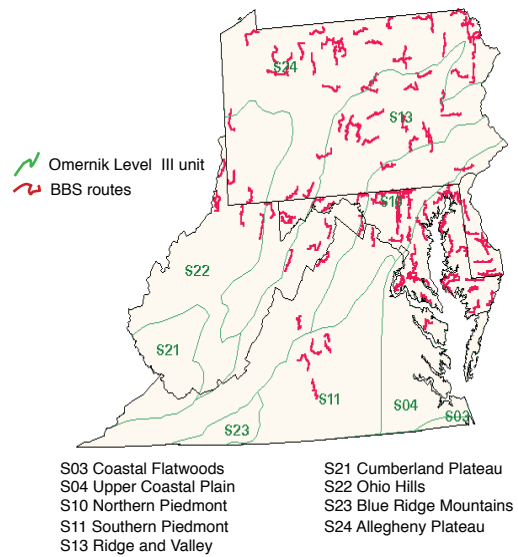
Omernik Level III unit
BBS routes

S24
S13
S10
S22
S21
S11
S04
S03
S23

S03 Coastal Flatwoods
S04 Upper Coastal Plain
S10 Northern Piedmont
S11 Southern Piedmont
S13 Ridge and Valley

S21 Cumberland Plateau
S22 Ohio Hills
S23 Blue Ridge Mountains
S24 Allegheny Plateau